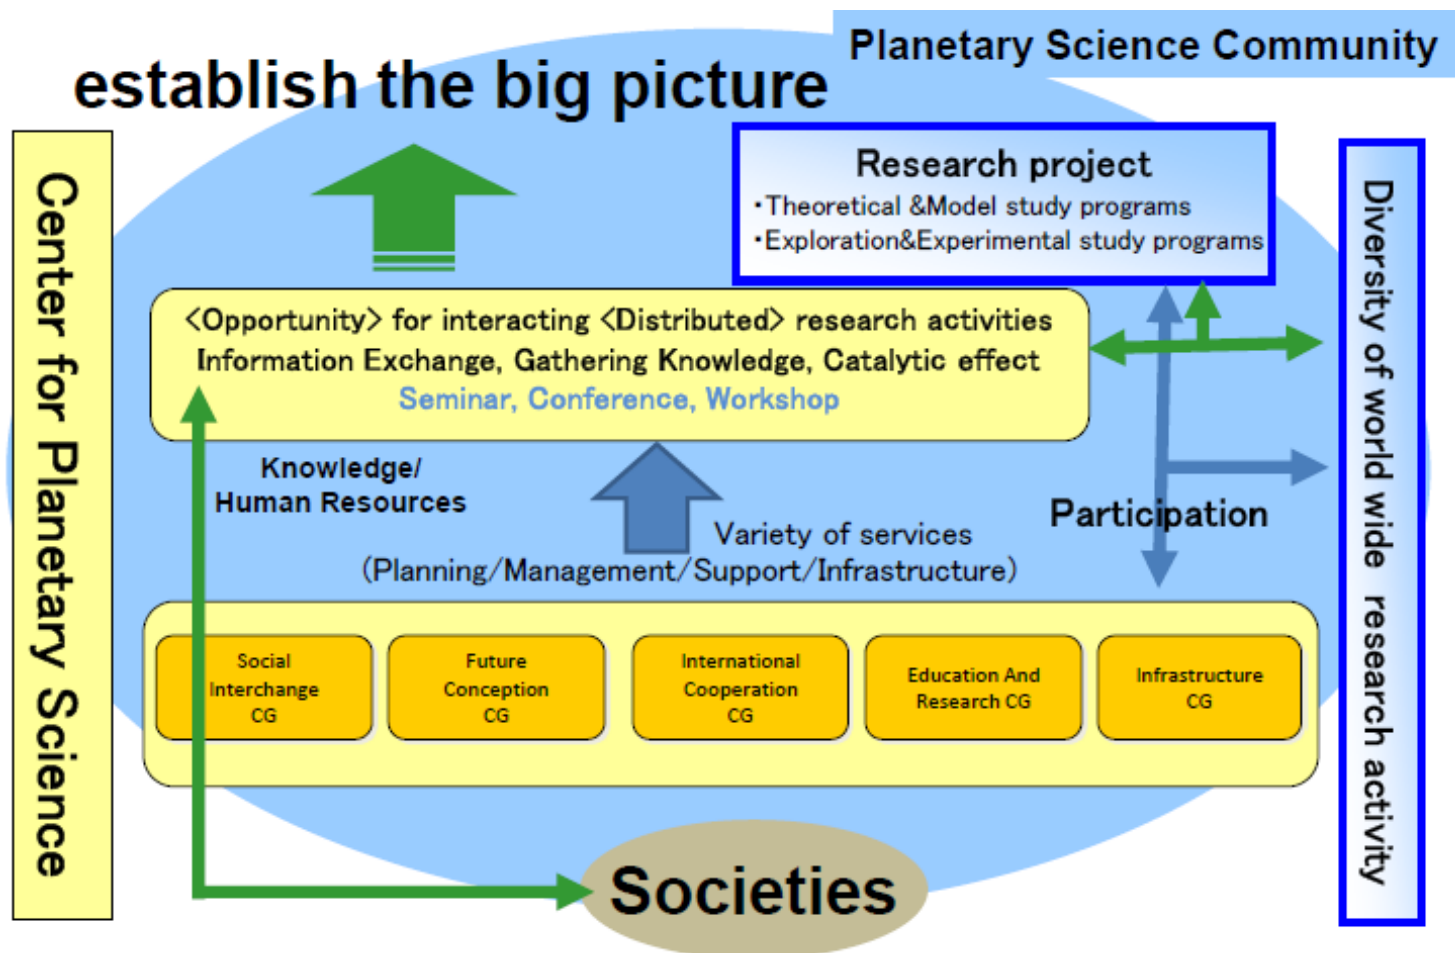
Planetary Science Community

establish the big picture

Center for Planetary Science

Research project
・Theoretical &Model study programs
・Exploration&Experimental study programs

Diversity of world wide research activity

〈Opportunity〉 for interacting 〈Distributed〉 research activities
Information Exchange, Gathering Knowledge, Catalytic effect
Seminar, Conference, Workshop

Knowledge/
Human Resources

Variety of services
(Planning/Management/Support/Infrastructure)

Participation

Social Interchange CG

Future Conception CG

International Cooperation CG

Education And Research CG

Infrastructure CG

Societies